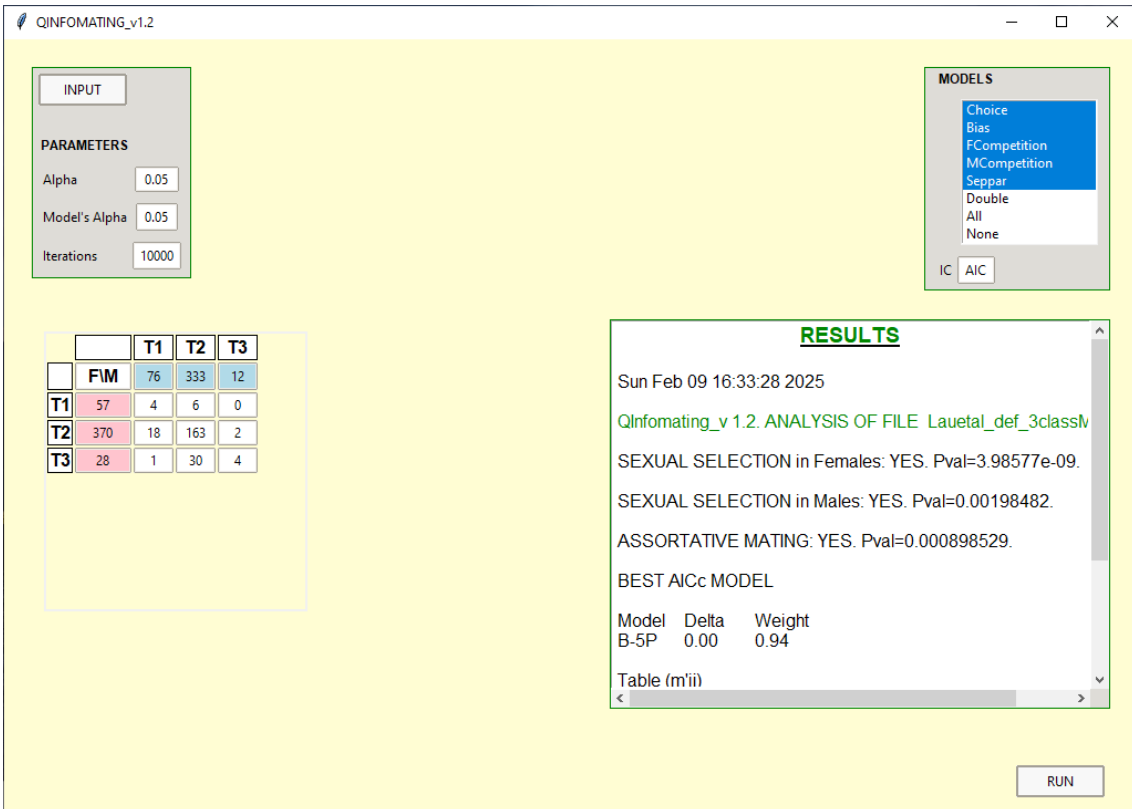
QINFOMATING_v1.2

INPUT

PARAMETERS

Alpha 0.05

Model's Alpha 0.05

Iterations 10000

MODELS

Choice
Bias
FCompetition
MCompetition
Seppar
Double
All
None

IC AIC

| | T1 | T2 | T3 |
|---|---|---|---|
| F\M | 76 | 333 | 12 |
| T1 57 | 4 | 6 | 0 |
| T2 370 | 18 | 163 | 2 |
| T3 28 | 1 | 30 | 4 |

RESULTS

Sun Feb 09 16:33:28 2025

QInfomating_v 1.2. ANALYSIS OF FILE Lauetal_def_3classM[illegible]

SEXUAL SELECTION in Females: YES. Pval=3.98577e-09.

SEXUAL SELECTION in Males: YES. Pval=0.00198482.

ASSORTATIVE MATING: YES. Pval=0.000898529.

BEST AICc MODEL

Model Delta Weight
B-5P 0.00 0.94

Table (m'ii)

RUN